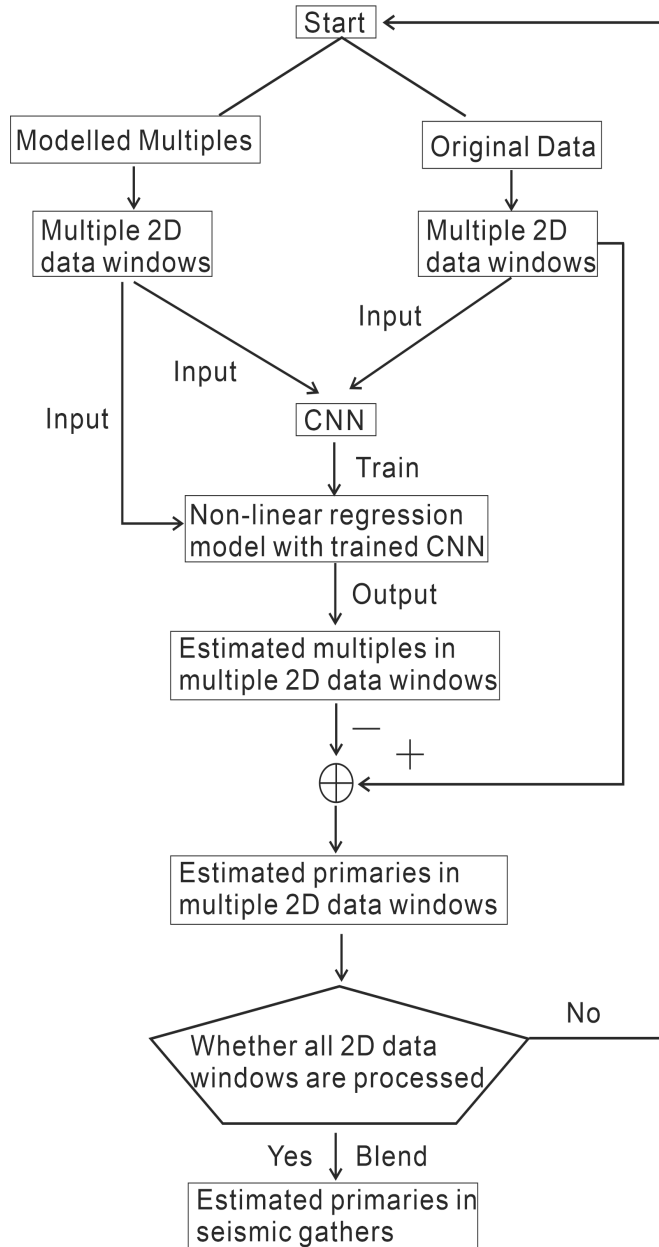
Start

Modelled Multiples

Original Data

Multiple 2D data windows

Multiple 2D data windows

Input

Input

Input

CNN

Train

Non-linear regression model with trained CNN

Output

Estimated multiples in multiple 2D data windows

−

+

$\oplus$

Estimated primaries in multiple 2D data windows

No

Whether all 2D data windows are processed

Yes

Blend

Estimated primaries in seismic gathers